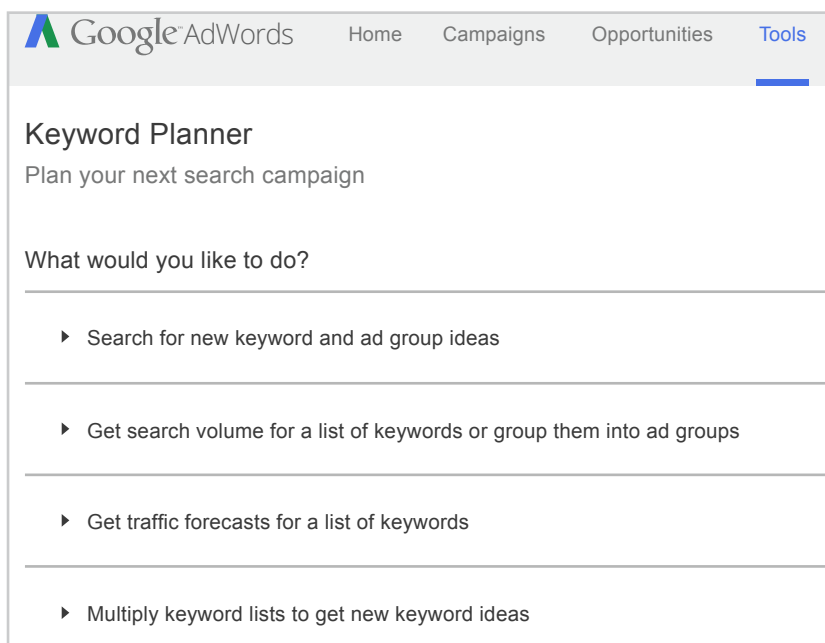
Google AdWords Home Campaigns Opportunities Tools

Keyword Planner
Plan your next search campaign

What would you like to do?

Search for new keyword and ad group ideas

Get search volume for a list of keywords or group them into ad groups

Get traffic forecasts for a list of keywords

Multiply keyword lists to get new keyword ideas